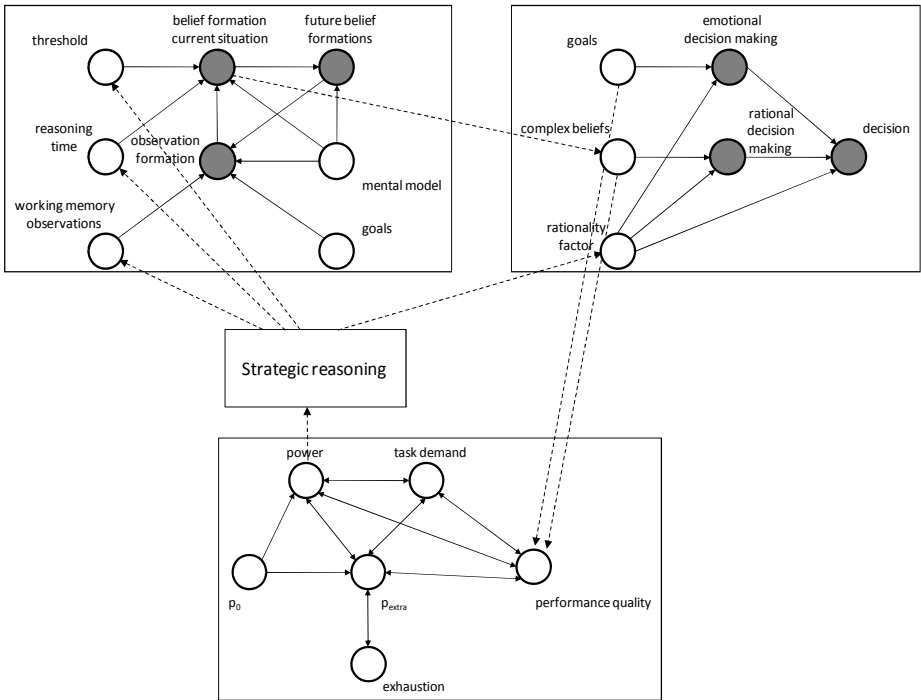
threshold

belief formation current situation

future belief formations

reasoning time

observation formation

mental model

working memory observations

goals

goals

emotional decision making

complex beliefs

rational decision making

decision

rationality factor

Strategic reasoning

power

task demand

$p_0$

$p_{extra}$

performance quality

exhaustion